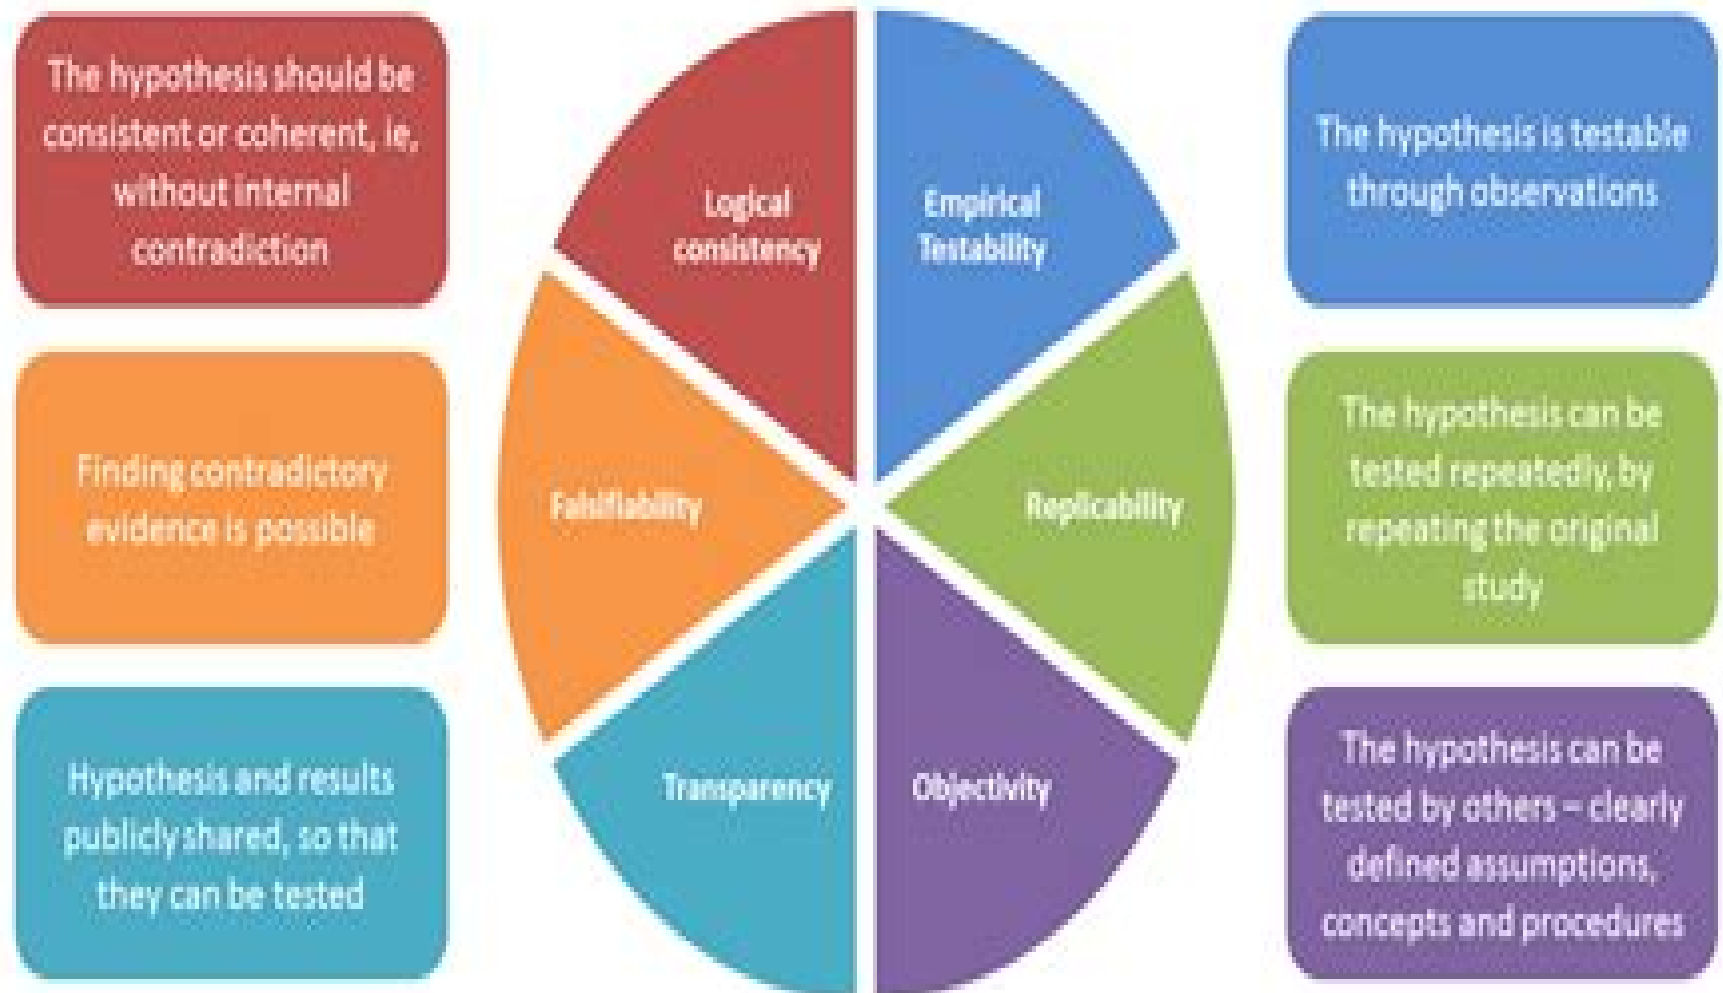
The hypothesis should be consistent or coherent, ie, without internal contradiction

Logical consistency

Empirical Testability

The hypothesis is testable through observations

Finding contradictory evidence is possible

Falsifiability

Replicability

The hypothesis can be tested repeatedly, by repeating the original study

Hypothesis and results publicly shared, so that they can be tested

Transparency

Objectivity

The hypothesis can be tested by others – clearly defined assumptions, concepts and procedures